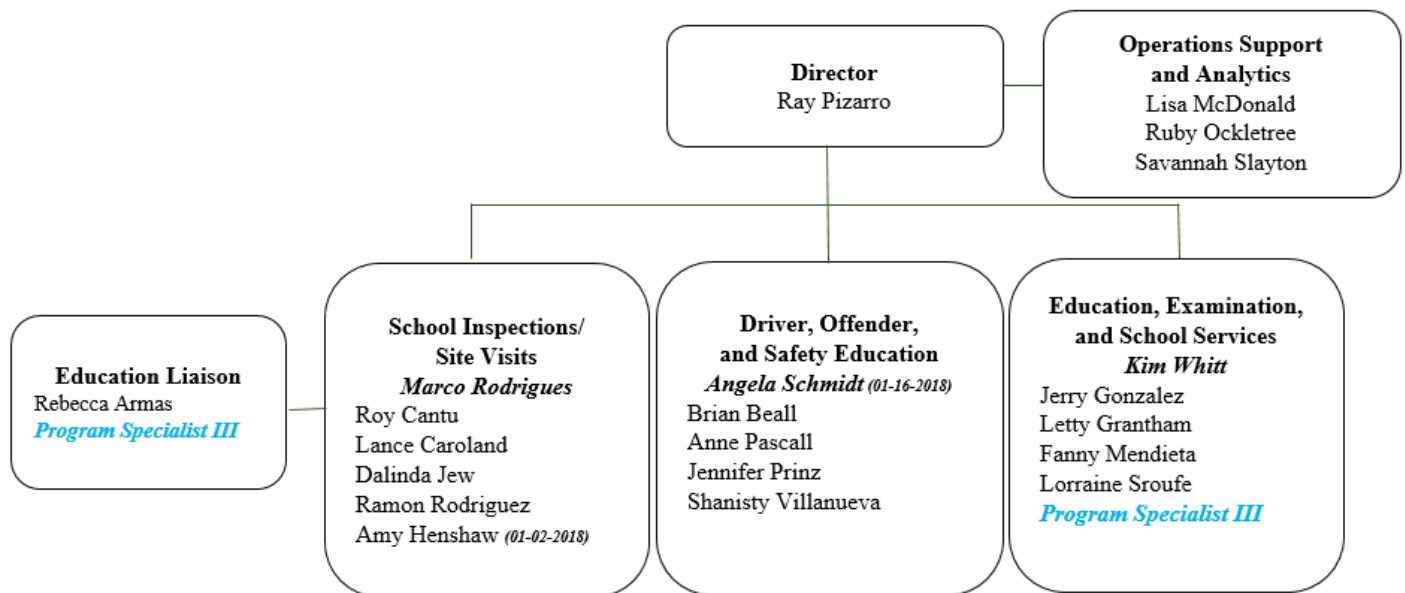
Director
Ray Pizarro

Operations Support and Analytics
Lisa McDonald
Ruby Ockletree
Savannah Slayton

Education Liaison
Rebecca Armas
Program Specialist III

School Inspections/ Site Visits
Marco Rodrigues
Roy Cantu
Lance Caroland
Dalinda Jew
Ramon Rodriguez
Amy Henshaw (01-02-2018)

Driver, Offender, and Safety Education
Angela Schmidt (01-16-2018)
Brian Beall
Anne Pascall
Jennifer Prinz
Shanisty Villanueva

Education, Examination, and School Services
Kim Whitt
Jerry Gonzalez
Letty Grantham
Fanny Mendieta
Lorraine Sroufe
Program Specialist III